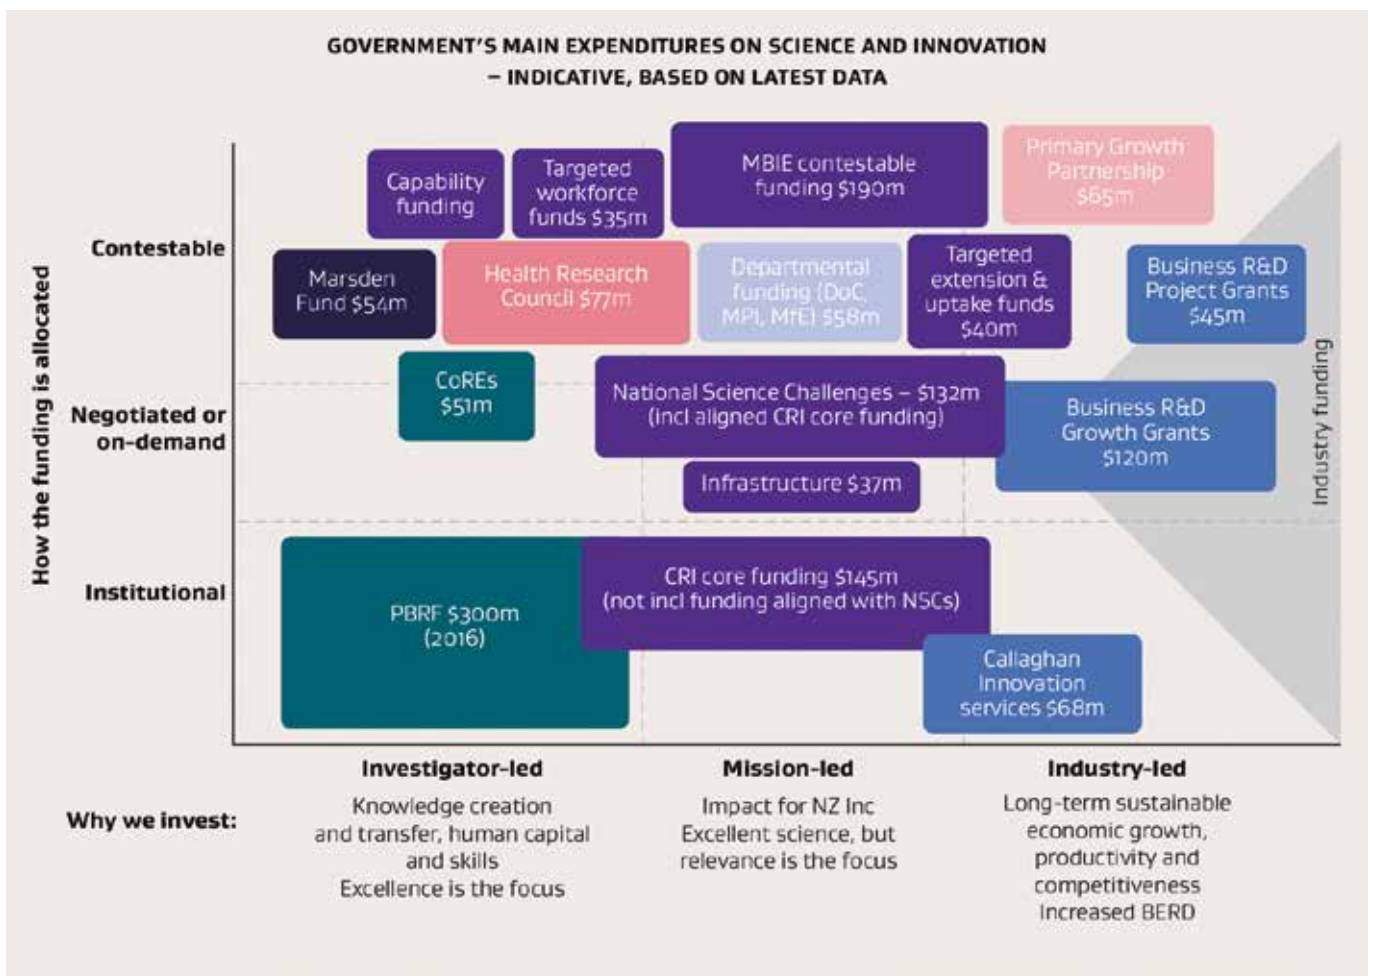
GOVERNMENT'S MAIN EXPENDITURES ON SCIENCE AND INNOVATION – INDICATIVE, BASED ON LATEST DATA

How the funding is allocated

Contestable

Negotiated or on-demand

Institutional

Capability funding

Targeted workforce funds \$35m

MBIE contestable funding \$190m

Primary Growth Partnership \$65m

Marsden Fund \$54m

Health Research Council \$77m

Departmental funding (DoC, MPI, MfE) \$58m

Targeted extension & uptake funds \$40m

Business R&D Project Grants \$45m

CoREs \$51m

National Science Challenges – \$132m (incl aligned CRI core funding)

Business R&D Growth Grants \$120m

Infrastructure \$37m

Industry funding

PBRF \$300m (2016)

CRI core funding \$145m (not incl funding aligned with NSCs)

Callaghan Innovation services \$68m

Investigator-led

Mission-led

Industry-led

Why we invest:

Knowledge creation and transfer, human capital and skills
Excellence is the focus

Impact for NZ Inc
Excellent science, but relevance is the focus

Long-term sustainable economic growth, productivity and competitiveness
Increased BERD